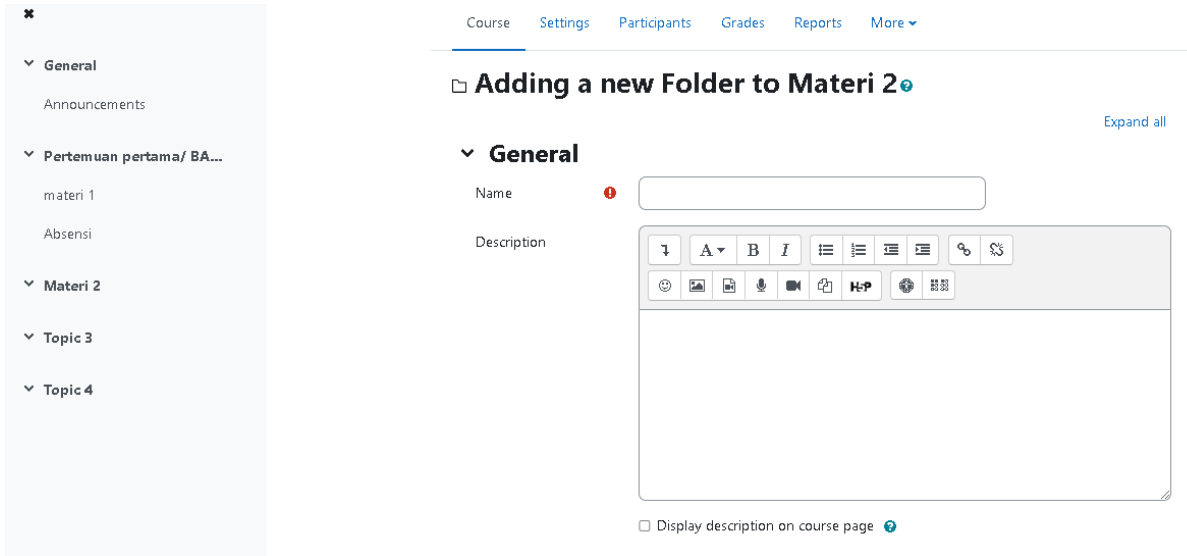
General

Announcements

Pertemuan pertama/ BA...

materi 1

Absensi

Materi 2

Topic 3

Topic 4

Course Settings Participants Grades Reports More

Adding a new Folder to Materi 2

Expand all

General

Name

Description

H-P

Display description on course page